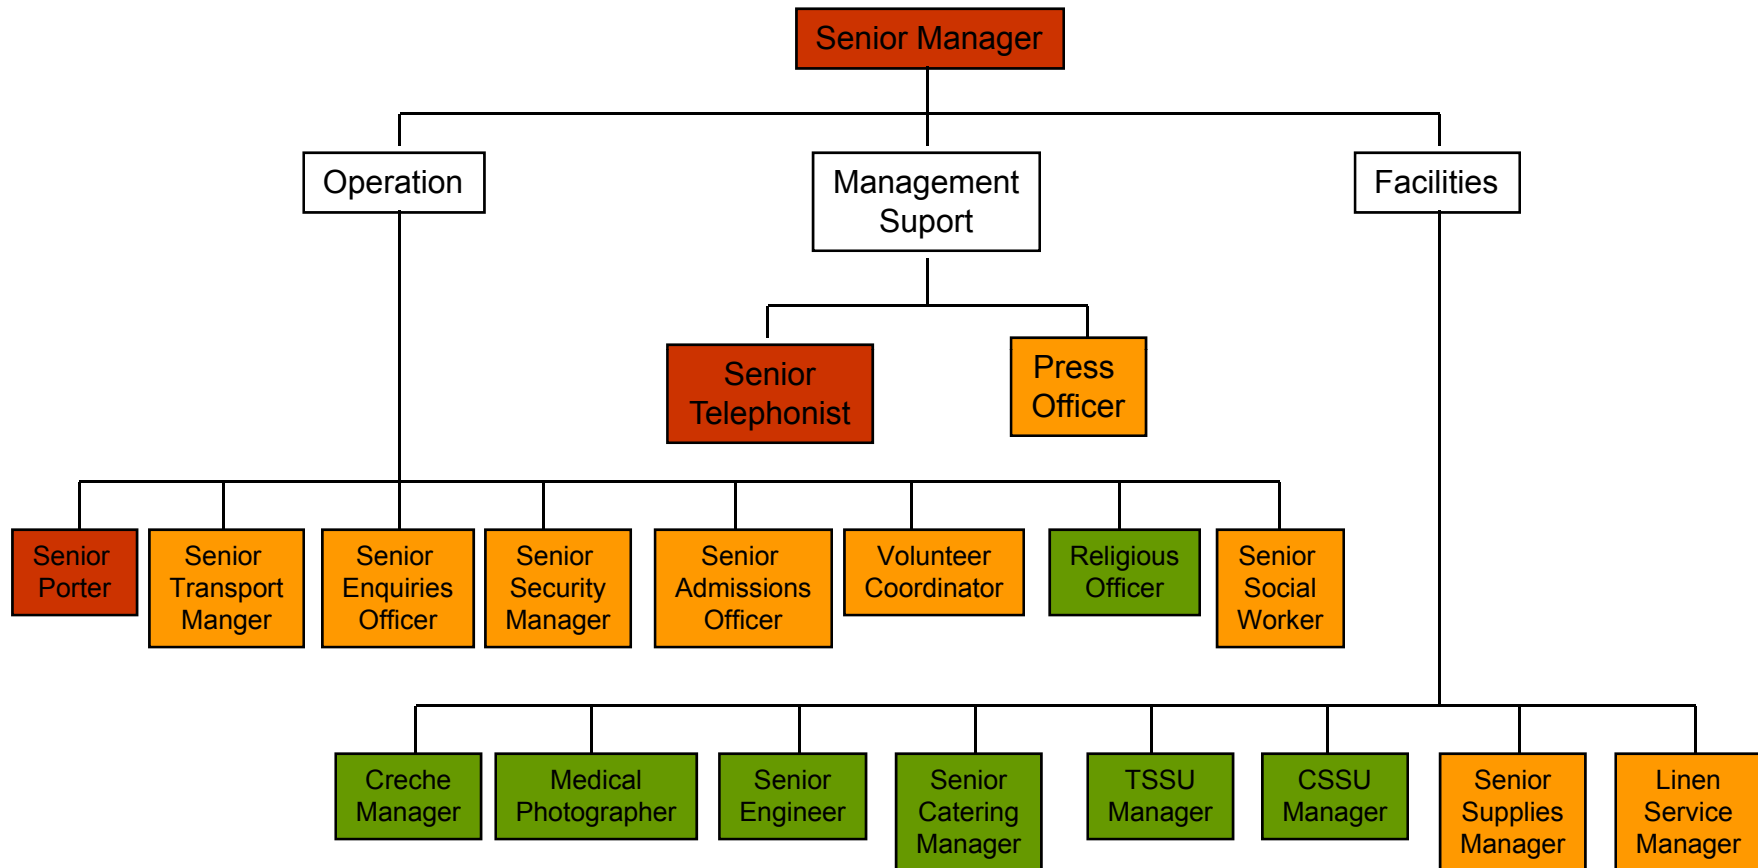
Senior Manager

Operation

Management Suport

Facilities

Senior Telephonist

Press Officer

Senior Porter

Senior Transport Manger

Senior Enquiries Officer

Senior Security Manager

Senior Admissions Officer

Volunteer Coordinator

Religious Officer

Senior Social Worker

Creche Manager

Medical Photographer

Senior Engineer

Senior Catering Manager

TSSU Manager

CSSU Manager

Senior Supplies Manager

Linen Service Manager